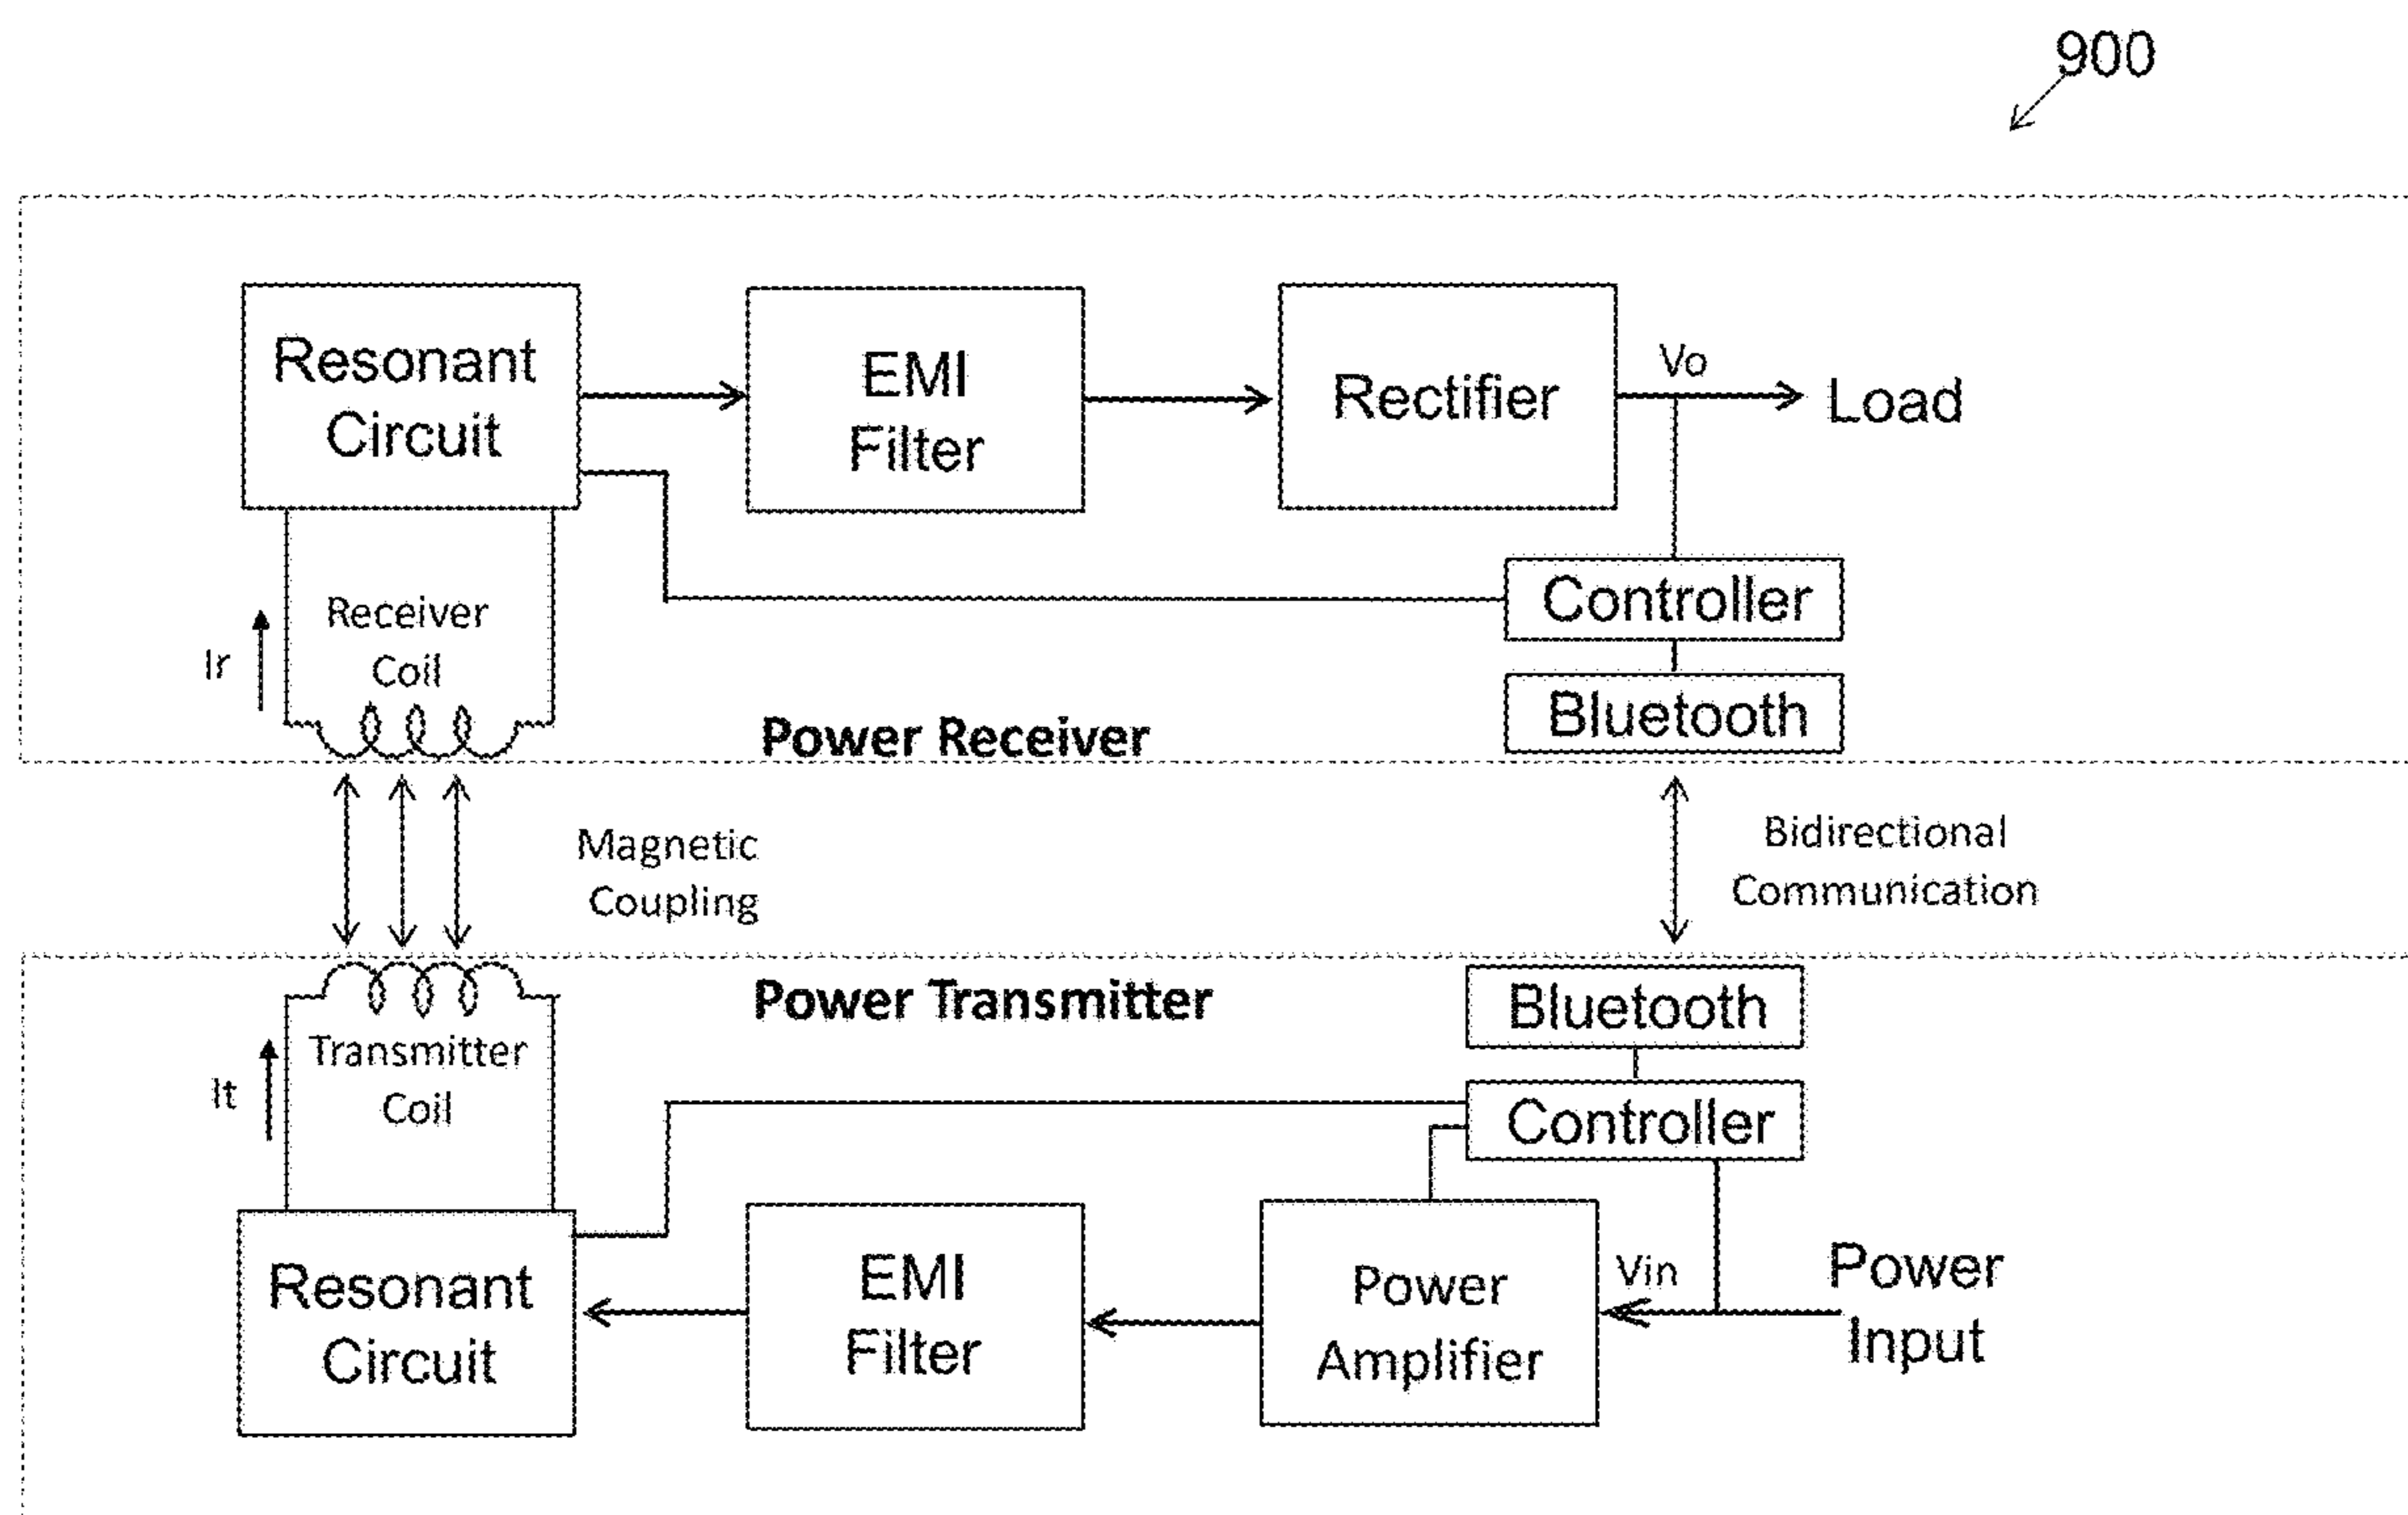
900

Resonant Circuit

EMI Filter

Rectifier

Vo

Load

Receiver Coil

Ir

Controller

Bluetooth

Power Receiver

Magnetic Coupling

Bidirectional Communication

Power Transmitter

Bluetooth

Transmitter Coil

It

Controller

Resonant Circuit

EMI Filter

Power Amplifier

Vin

Power Input